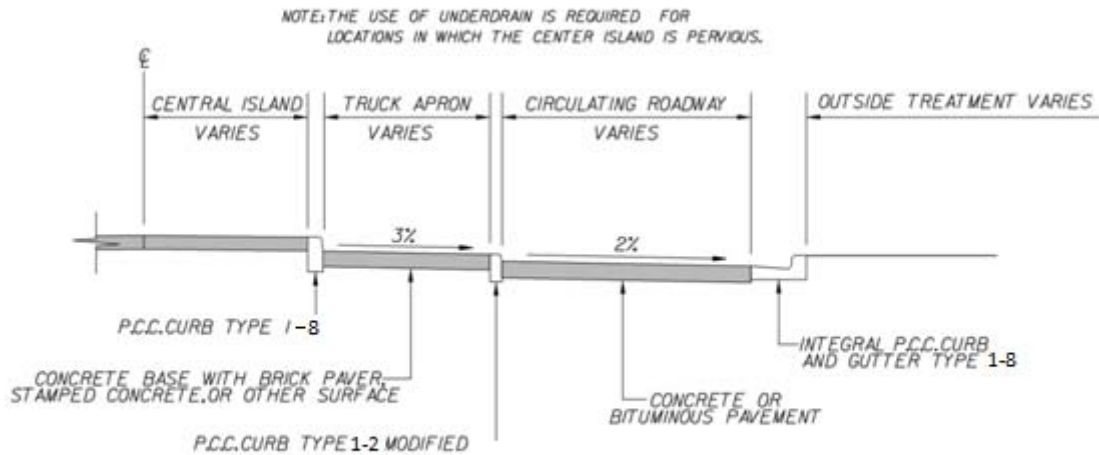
NOTE: THE USE OF UNDERDRAIN IS REQUIRED FOR LOCATIONS IN WHICH THE CENTER ISLAND IS PERVIOUS.

℄

CENTRAL ISLAND
VARIES

TRUCK APRON
VARIES

CIRCULATING ROADWAY
VARIES

OUTSIDE TREATMENT VARIES

3%

2%

P.C.C. CURB TYPE I-8

CONCRETE BASE WITH BRICK PAVER, STAMPED CONCRETE, OR OTHER SURFACE

P.C.C. CURB TYPE 1-2 MODIFIED

CONCRETE OR BITUMINOUS PAVEMENT

INTEGRAL P.C.C. CURB AND GUTTER TYPE 1-8